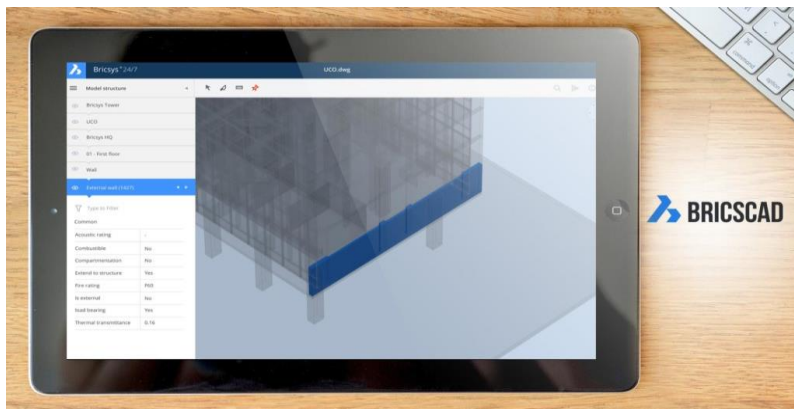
Bricsys® 24/7

UCO.dwg

Model structure

Bricsys Tower

UCO

Bricsys HQ

01 - First floor

Wall

External wall (1427)

Type to Filter

Common

| Acoustic rating | - |
|---|---|
| Combustible | No |
| Compartmentation | No |
| Extend to structure | Yes |
| Fire rating | F03 |
| Is external | No |
| load bearing | Yes |
| Thermal transmittance | 0.16 |

BRICSCAD